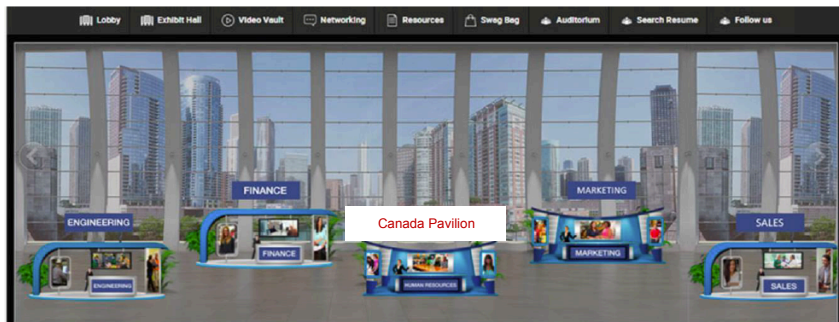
Lobby Exhibit Hall Video Vault Networking Resources Swag Bag Auditorium Search Resume Follow us

FINANCE

MARKETING

ENGINEERING

Canada Pavilion

SALES

FINANCE

MARKETING

ENGINEERING

HUMAN RESOURCES

SALES